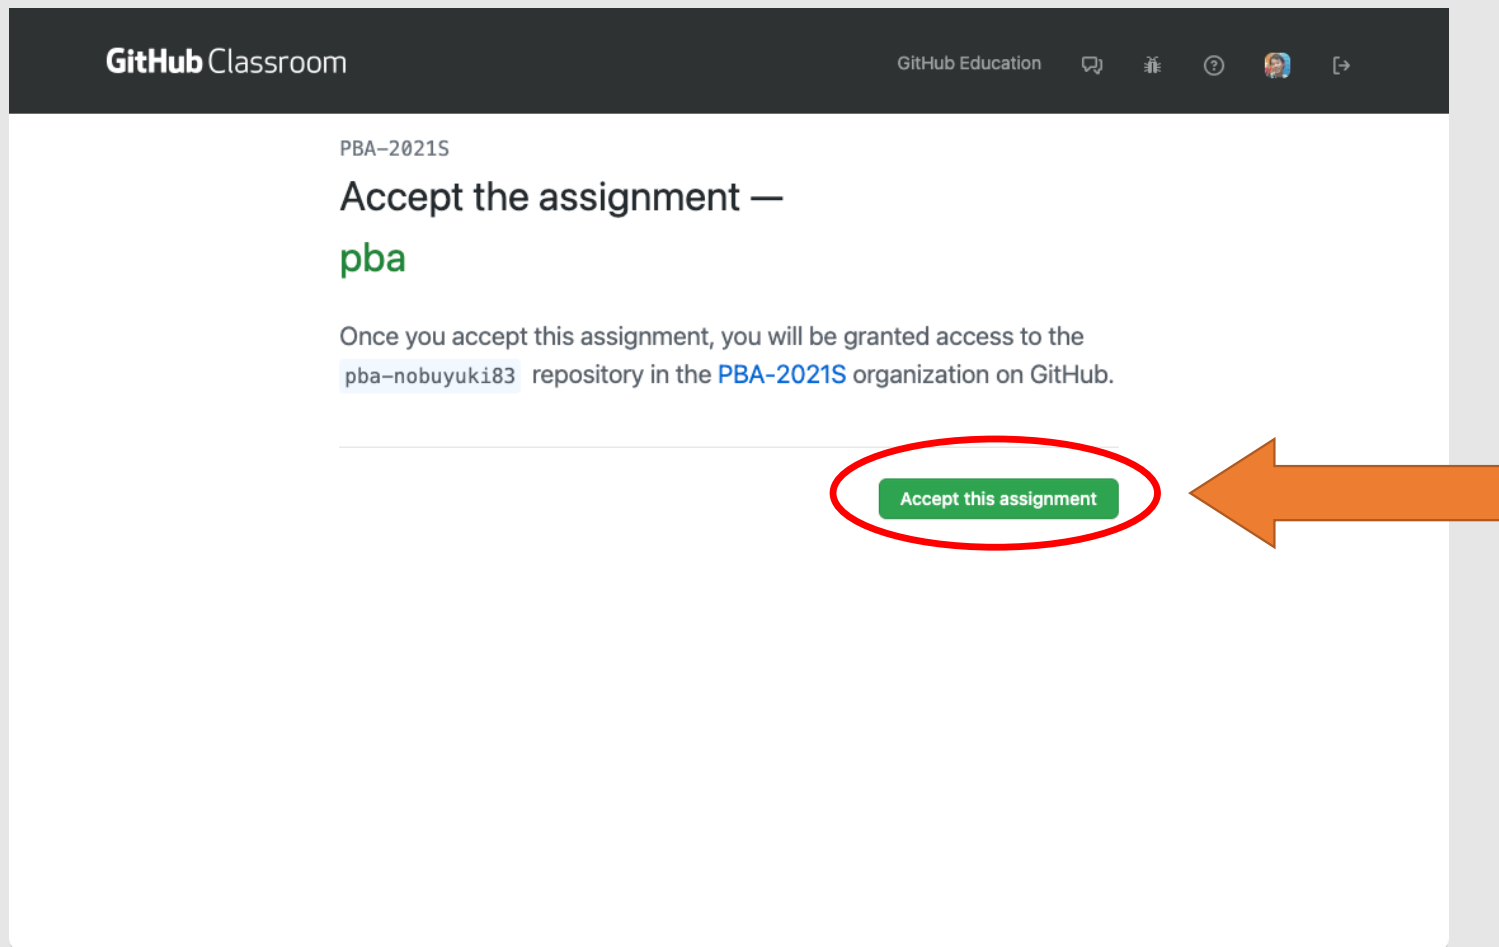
GitHub Classroom

GitHub Education

PBA-2021S

Accept the assignment —

pba

Once you accept this assignment, you will be granted access to the pba-nobuyuki83 repository in the PBA-2021S organization on GitHub.

Accept this assignment